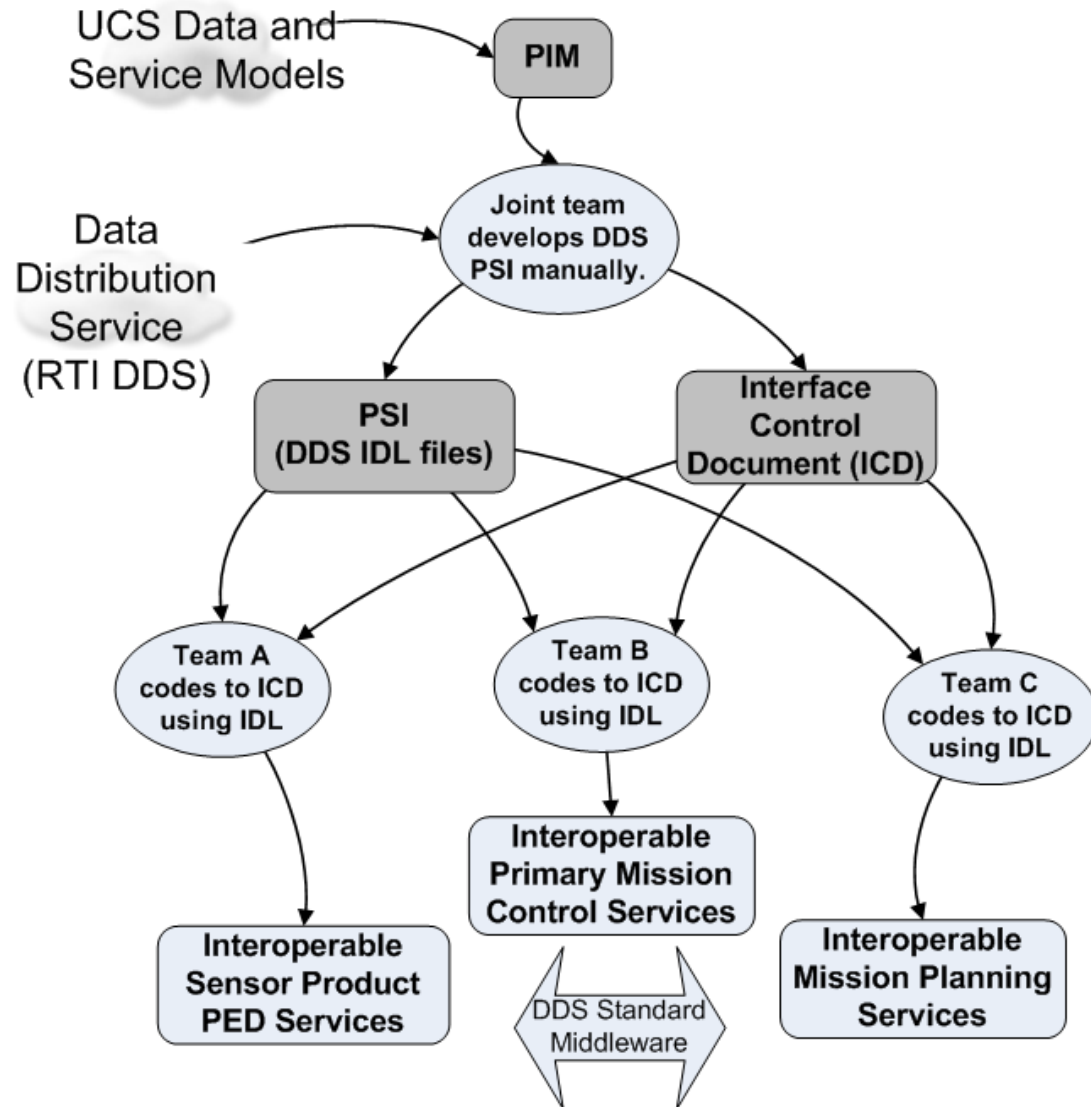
UCS Data and Service Models

PIM

Data Distribution Service (RTI DDS)

Joint team develops DDS PSI manually.

PSI (DDS IDL files)

Interface Control Document (ICD)

Team A codes to ICD using IDL

Team B codes to ICD using IDL

Team C codes to ICD using IDL

Interoperable Primary Mission Control Services

Interoperable Sensor Product PED Services

DDS Standard Middleware

Interoperable Mission Planning Services